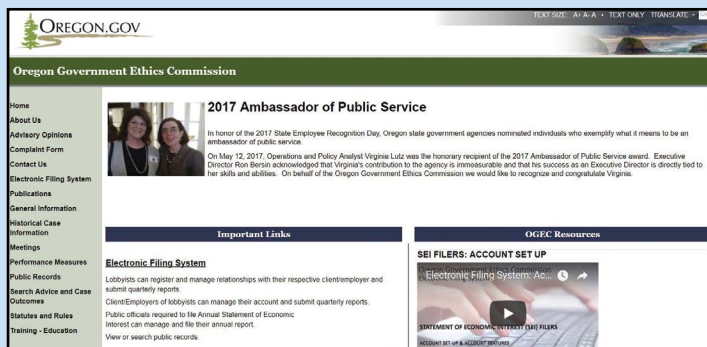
OREGON.GOV

TEXT SIZE: A+ A- A • TEXT ONLY TRANSLATE

Oregon Government Ethics Commission

Home
About Us
Advisory Opinions
Complaint Form
Contact Us
Electronic Filing System
Publications
General Information
Historical Case Information
Meetings
Performance Measures
Public Records
Search Advice and Case Outcomes
Statutes and Rules
Training - Education

2017 Ambassador of Public Service

In honor of the 2017 State Employee Recognition Day, Oregon state government agencies nominated individuals who exemplify what it means to be an ambassador of public service.

On May 12, 2017, Operations and Policy Analyst Virginia Lutz was the honorary recipient of the 2017 Ambassador of Public Service award. Executive Director Ron Bersin acknowledged that Virginia's contribution to the agency is immeasurable and that his success as an Executive Director is directly tied to her skills and abilities. On behalf of the Oregon Government Ethics Commission we would like to recognize and congratulate Virginia.

Important Links

Electronic Filing System

Lobbyists can register and manage relationships with their respective client/employer and submit quarterly reports.

Client/Employers of lobbyists can manage their account and submit quarterly reports.

Public officials required to file Annual Statement of Economic Interest can manage and file their annual report.

View or search public records.

OGEC Resources

SEI FILERS: ACCOUNT SET UP

Electronic Filing System: Ac...

STATEMENT OF ECONOMIC INTEREST (SEI) FILERS

ACCOUNT SET UP & ACCOUNT FEATURES